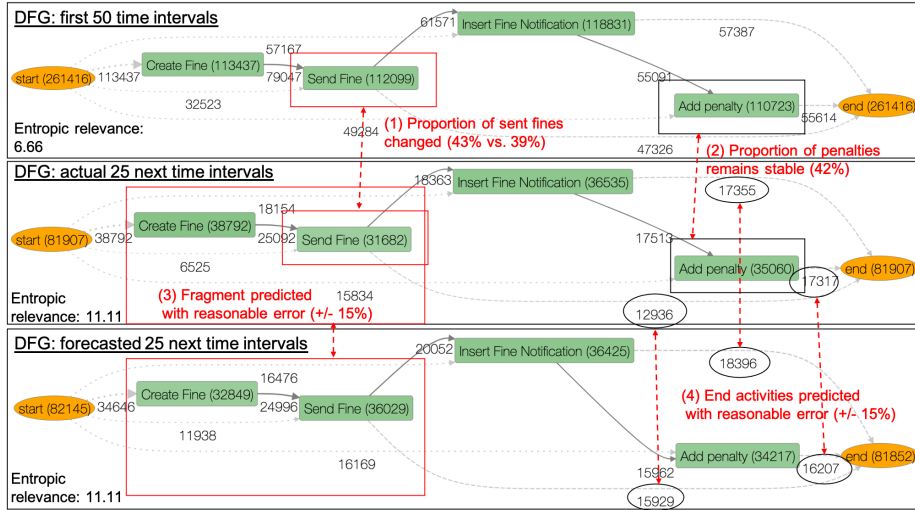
DFG: first 50 time intervals

start (261416)
113437
Create Fine (113437)
57167
79047
Send Fine (112099)
61571
Insert Fine Notification (118831)
57387
32523
55091
Add penalty (110723)
55614
end (261416)
49284
(1) Proportion of sent fines changed (43% vs. 39%)
47326
Entropic relevance: 6.66

DFG: actual 25 next time intervals

(2) Proportion of penalties remains stable (42%)
start (81907)
38792
Create Fine (38792)
18154
25092
Send Fine (31682)
18363
Insert Fine Notification (36535)
17355
6525
17513
Add penalty (35060)
17317
end (81907)
(3) Fragment predicted with reasonable error (+/- 15%)
15834
12936
Entropic relevance: 11.11

DFG: forecasted 25 next time intervals

start (82145)
34646
Create Fine (32849)
16476
24996
Send Fine (36029)
20052
Insert Fine Notification (36425)
18396
(4) End activities predicted with reasonable error (+/- 15%)
11938
16169
15962
Add penalty (34217)
16207
end (81852)
15929
Entropic relevance: 11.11